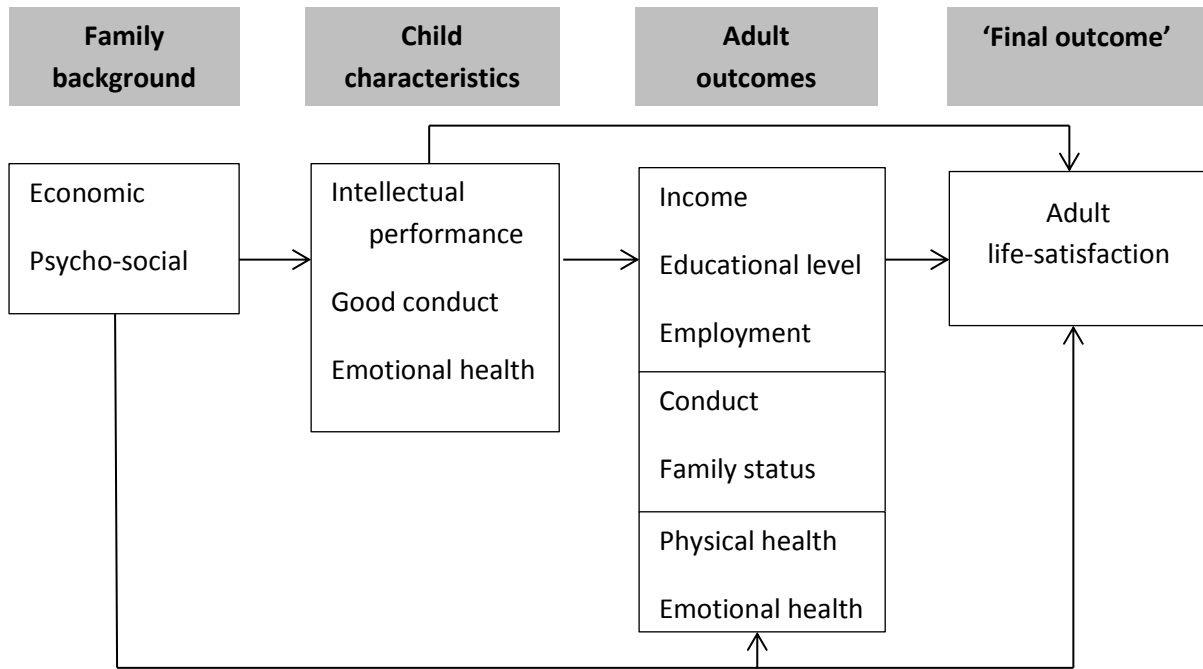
Family background

Child characteristics

Adult outcomes

'Final outcome'

Economic

Psycho-social

Intellectual performance

Good conduct

Emotional health

Income

Educational level

Employment

Conduct

Family status

Physical health

Emotional health

Adult life-satisfaction